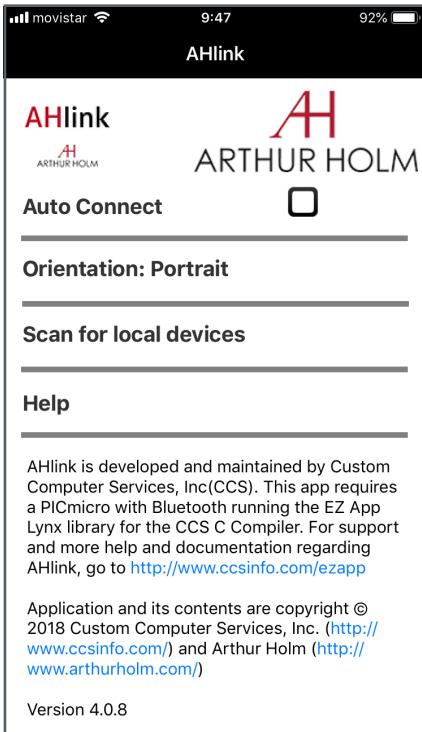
movistar 9:47 92%

AHlink

AHlink
AH
ARTHUR HOLM

AH
ARTHUR HOLM

Auto Connect

Orientation: Portrait

Scan for local devices

Help

AHlink is developed and maintained by Custom Computer Services, Inc(CCS). This app requires a PICmicro with Bluetooth running the EZ App Lynx library for the CCS C Compiler. For support and more help and documentation regarding AHlink, go to http://www.ccsinfo.com/ezapp

Application and its contents are copyright © 2018 Custom Computer Services, Inc. (http://www.ccsinfo.com/) and Arthur Holm (http://www.arthurholm.com/)

Version 4.0.8